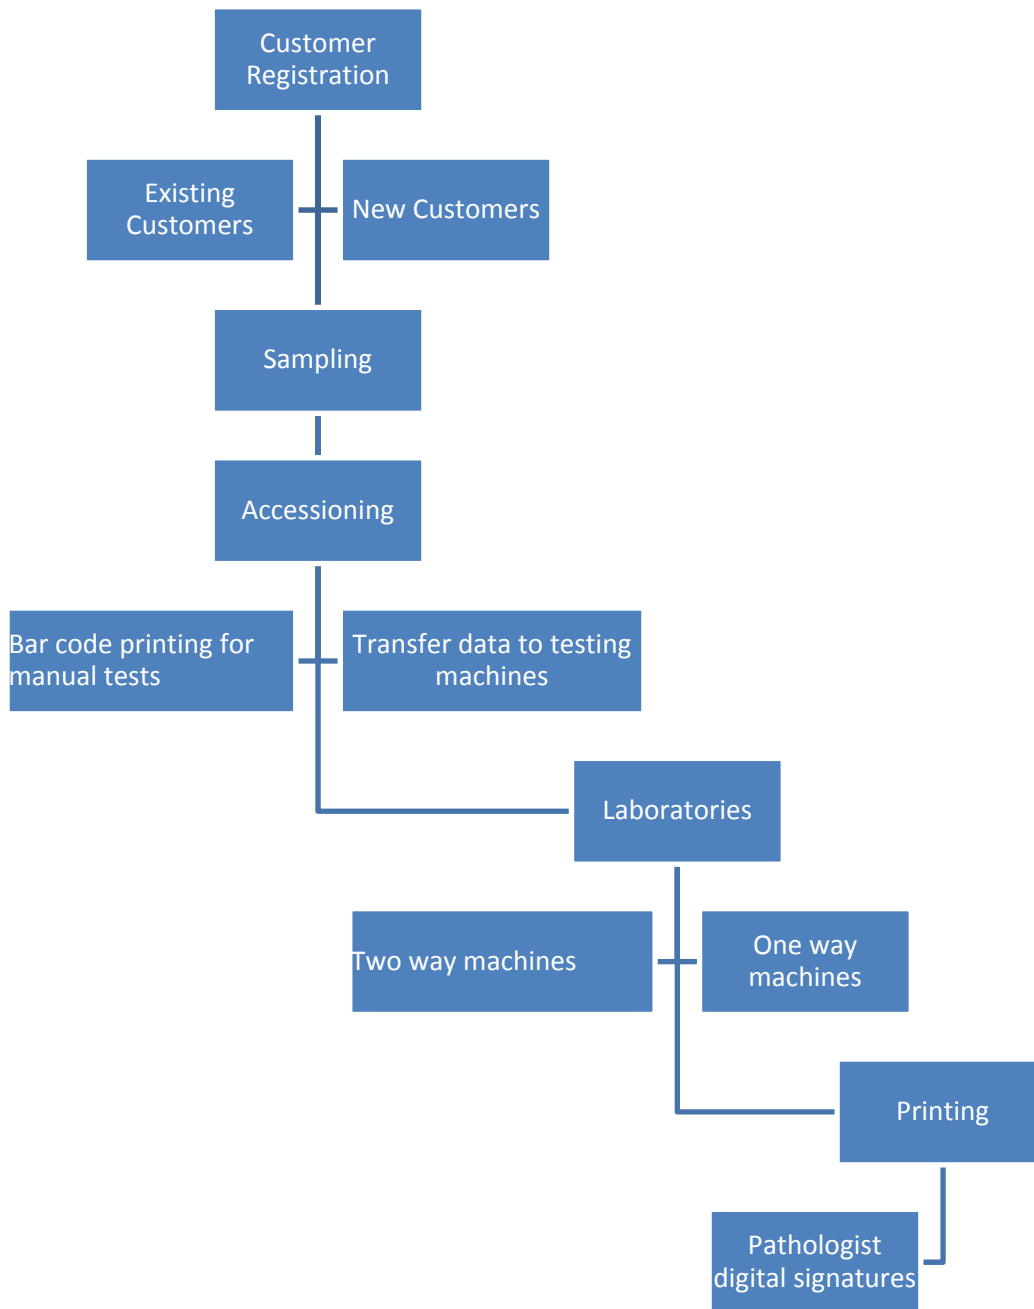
Customer Registration

Existing Customers

New Customers

Sampling

Accessioning

Bar code printing for manual tests

Transfer data to testing machines

Laboratories

Two way machines

One way machines

Printing

Pathologist digital signatures